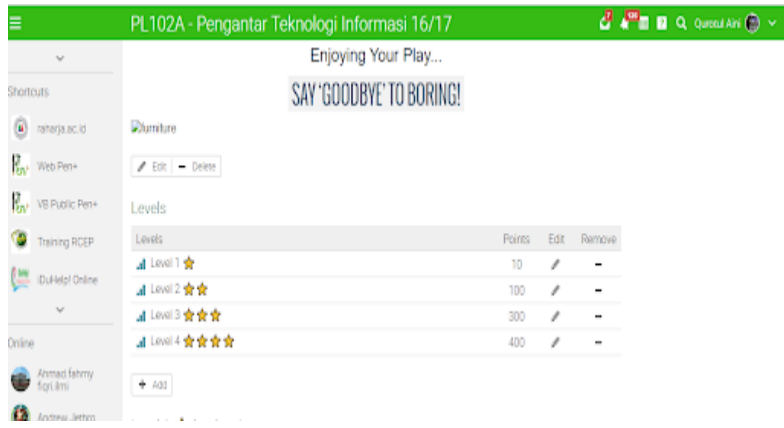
PL102A - Pengantar Teknologi Informasi 16/17

Qurrotul Aini

Shortcuts

raharja.ac.id

Web Pen+

VB Public Pen+

Training RCEP

iDuHelp! Online

Online

Ahmad fahmy fiqri ilmi

Andrew Jethro

Enjoying Your Play...

SAY 'GOODBYE' TO BORING!

furniture

Edit | Delete

Levels

| Levels | Points | Edit | Remove |
|---|---|---|---|
| Level 1 | 10 | | |
| Level 2 | 100 | | |
| Level 3 | 300 | | |
| Level 4 | 400 | | |

Add

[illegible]